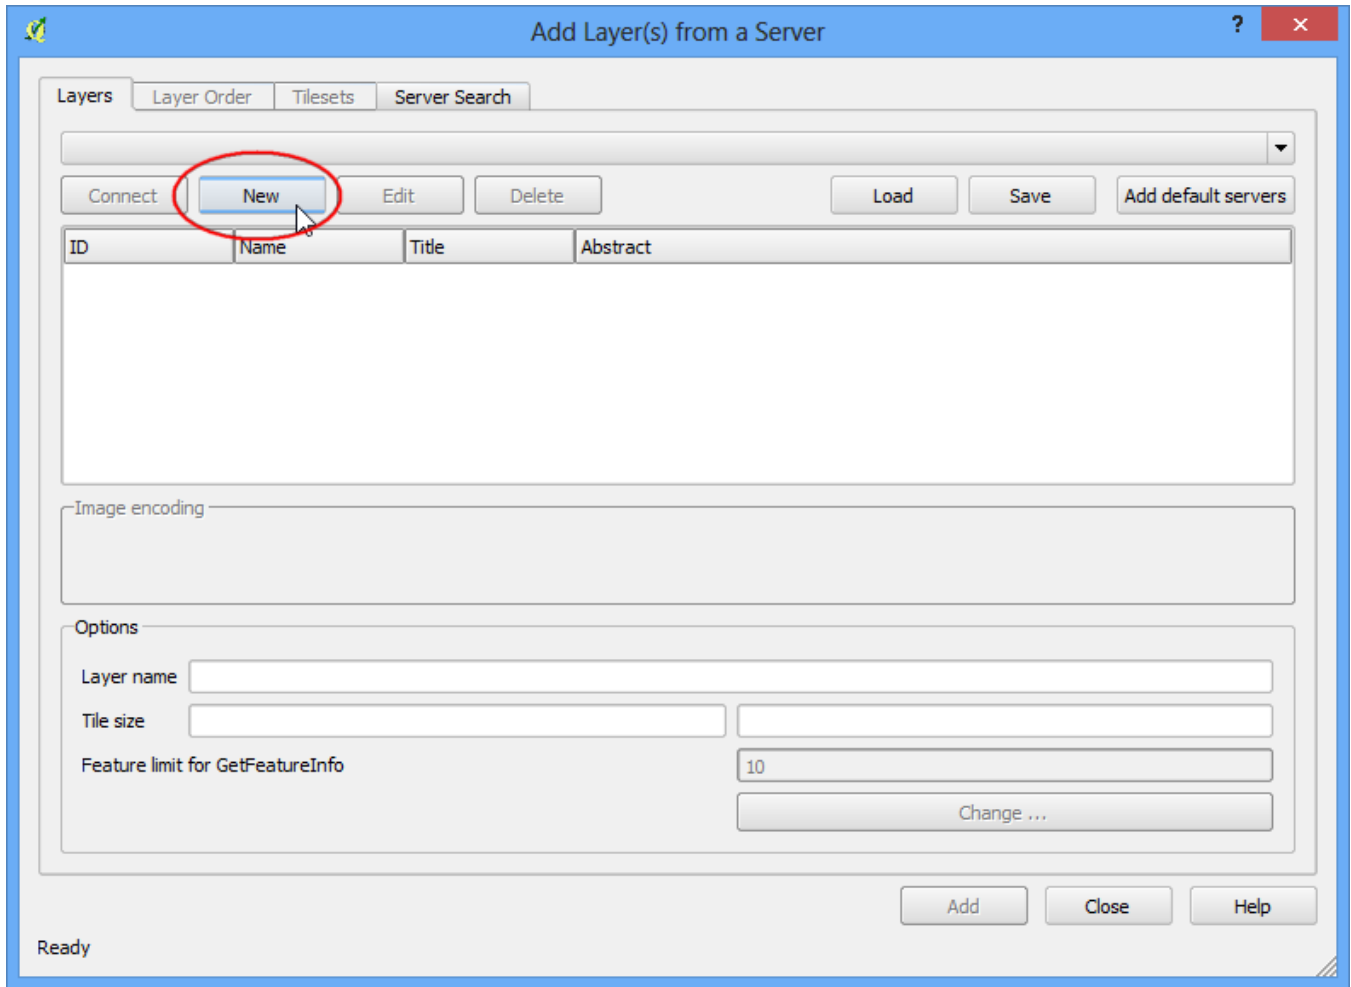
Add Layer(s) from a Server

?

Layers | Layer Order | Tilesets | Server Search

Connect | New | Edit | Delete | Load | Save | Add default servers

| ID | Name | Title | Abstract |
|---|---|---|---|

Image encoding

Options

Layer name

Tile size

Feature limit for GetFeatureInfo

10

Change ...

Add | Close | Help

Ready